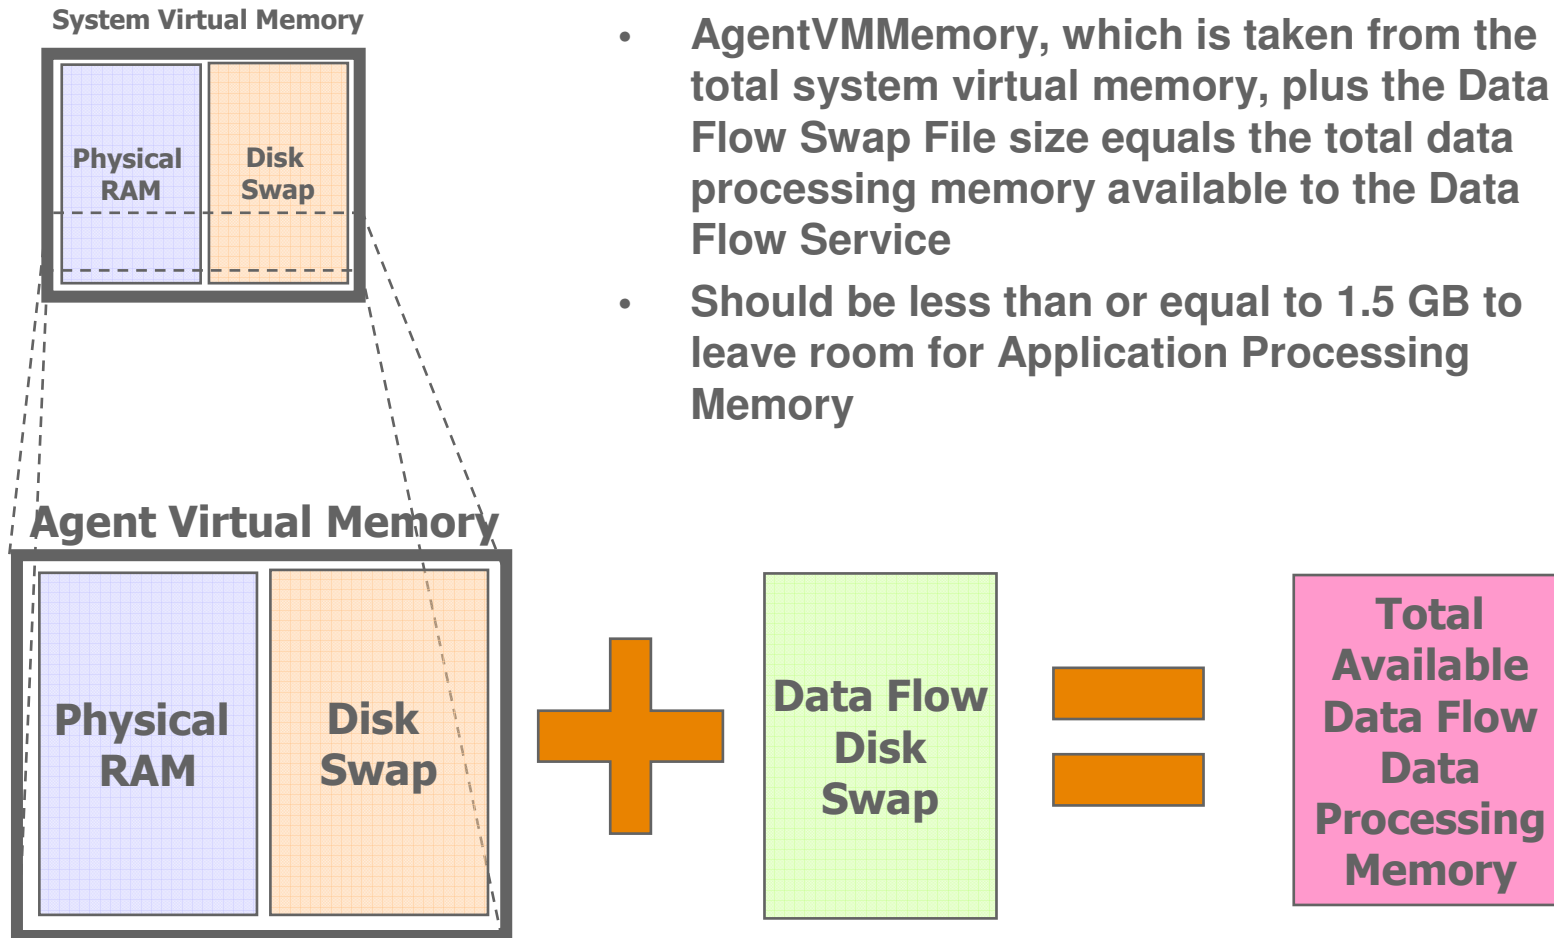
System Virtual Memory

Physical RAM

Disk Swap

• AgentVMMemory, which is taken from the total system virtual memory, plus the Data Flow Swap File size equals the total data processing memory available to the Data Flow Service

• Should be less than or equal to 1.5 GB to leave room for Application Processing Memory

Agent Virtual Memory

Physical RAM

Disk Swap

Data Flow Disk Swap

Total Available Data Flow Data Processing Memory